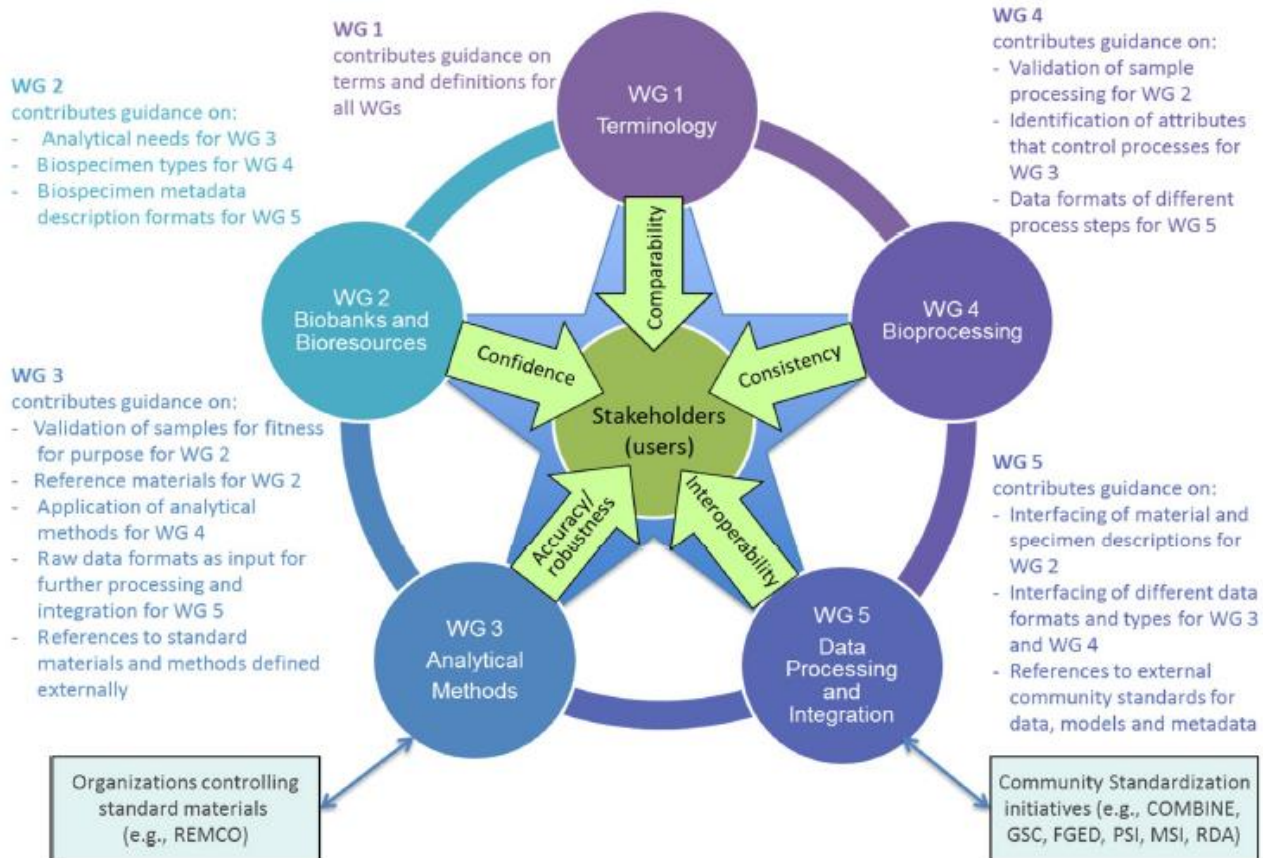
WG 1
contributes guidance on terms and definitions for all WGs

WG 2
contributes guidance on:
- Analytical needs for WG 3
- Biospecimen types for WG 4
- Biospecimen metadata description formats for WG 5

WG 4
contributes guidance on:
- Validation of sample processing for WG 2
- Identification of attributes that control processes for WG 3
- Data formats of different process steps for WG 5

WG 1
Terminology

WG 2
Biobanks and Bioresources

WG 4
Bioprocessing

Comparability

Confidence

Consistency

Stakeholders (users)

Accuracy/ robustness

Interoperability

WG 3
contributes guidance on:
- Validation of samples for fitness for purpose for WG 2
- Reference materials for WG 2
- Application of analytical methods for WG 4
- Raw data formats as input for further processing and integration for WG 5
- References to standard materials and methods defined externally

WG 5
contributes guidance on:
- Interfacing of material and specimen descriptions for WG 2
- Interfacing of different data formats and types for WG 3 and WG 4
- References to external community standards for data, models and metadata

WG 3
Analytical Methods

WG 5
Data Processing and Integration

Organizations controlling standard materials (e.g., REMCO)

Community Standardization initiatives (e.g., COMBINE, GSC, FGED, PSI, MSI, RDA)